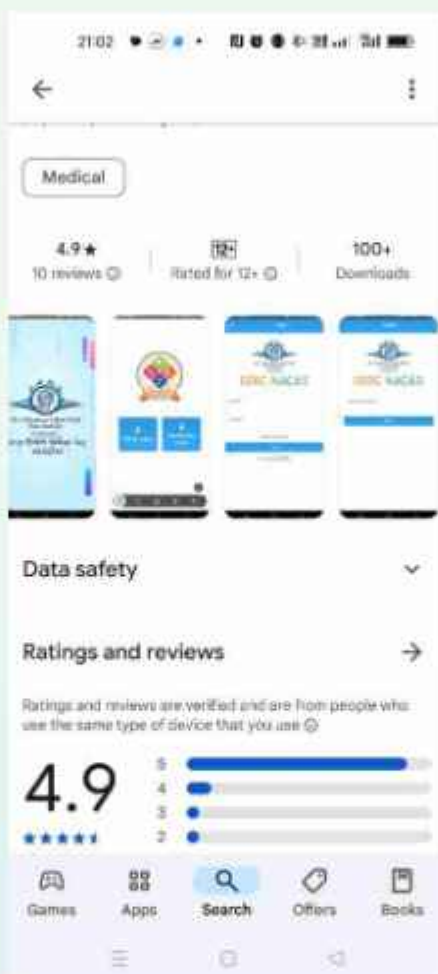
21:02

Medical

4.9★
10 reviews ⓘ

12+
Rated for 12+ ⓘ

100+
Downloads

IQAC NAAC
IQAC NAAC

Data safety

Ratings and reviews

Ratings and reviews are verified and are from people who use the same type of device that you use ⓘ

4.9

5
4
3
2

Games
Apps
Search
Offers
Books